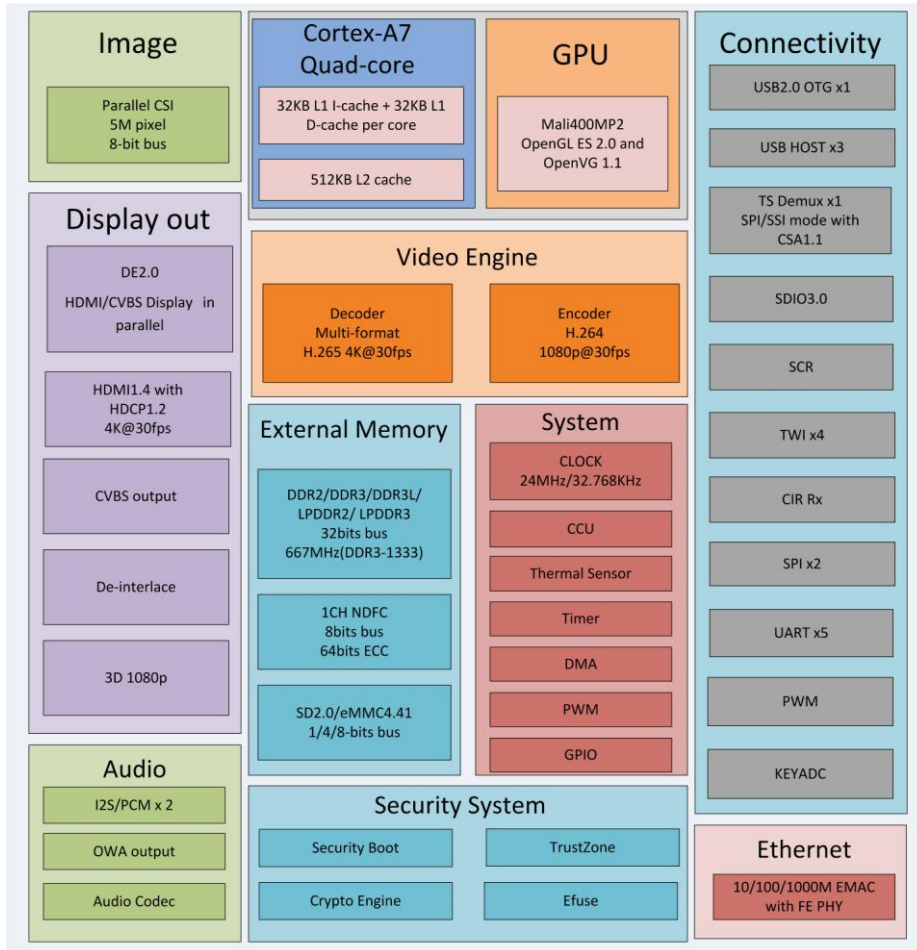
Image

Parallel CSI
5M pixel
8-bit bus

Display out

DE2.0
HDMI/CVBS Display in parallel

HDMI1.4 with
HDCP1.2
4K@30fps

CVBS output

De-interlace

3D 1080p

Audio

I2S/PCM x 2

OWA output

Audio Codec

Cortex-A7
Quad-core

32KB L1 I-cache + 32KB L1 D-cache per core

512KB L2 cache

GPU

Mali400MP2
OpenGL ES 2.0 and
OpenVG 1.1

Video Engine

Decoder
Multi-format
H.265 4K@30fps

Encoder
H.264
1080p@30fps

External Memory

DDR2/DDR3/DDR3L/
LPDDR2/ LPDDR3
32bits bus
667MHz(DDR3-1333)

1CH NDFC
8bits bus
64bits ECC

SD2.0/eMMC4.41
1/4/8-bits bus

System

CLOCK
24MHz/32.768KHz

CCU

Thermal Sensor

Timer

DMA

PWM

GPIO

Security System

Security Boot

TrustZone

Crypto Engine

Efuse

Connectivity

USB2.0 OTG x1

USB HOST x3

TS Demux x1
SPI/SSI mode with
CSA1.1

SDIO3.0

SCR

TWI x4

CIR Rx

SPI x2

UART x5

PWM

KEYADC

Ethernet

10/100/1000M EMAC
with FE PHY